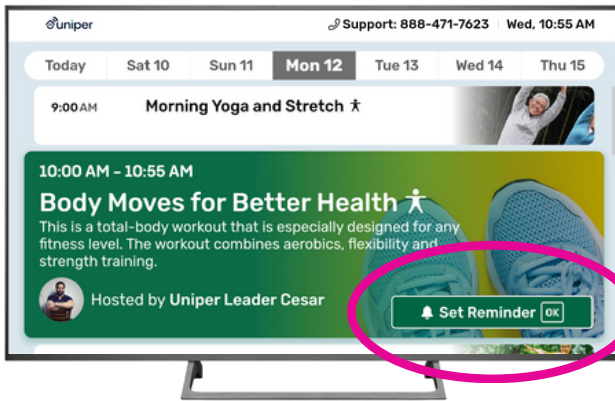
uniper

Support: 888-471-7623 Wed, 10:55 AM

Today Sat 10 Sun 11 Mon 12 Tue 13 Wed 14 Thu 15

9:00AM Morning Yoga and Stretch

10:00 AM – 10:55 AM

Body Moves for Better Health

This is a total-body workout that is especially designed for any fitness level. The workout combines aerobics, flexibility and strength training.

Hosted by Uniper Leader Cesar

Set Reminder OK